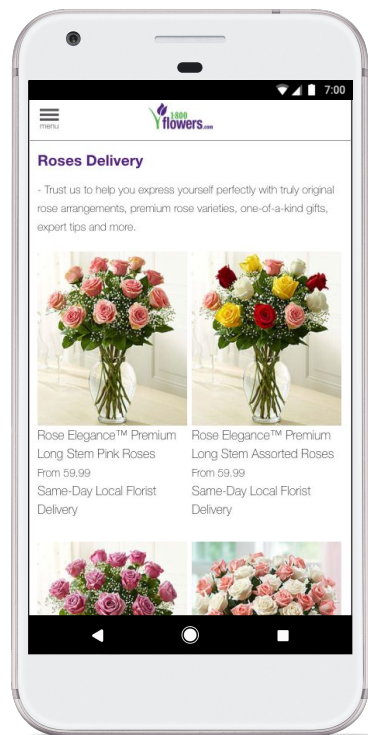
7:00

menu

1-800 flowers.com

Roses Delivery

- Trust us to help you express yourself perfectly with truly original rose arrangements, premium rose varieties, one-of-a-kind gifts, expert tips and more.

Rose Elegance™ Premium Long Stem Pink Roses
From 59.99
Same-Day Local Florist Delivery

Rose Elegance™ Premium Long Stem Assorted Roses
From 59.99
Same-Day Local Florist Delivery